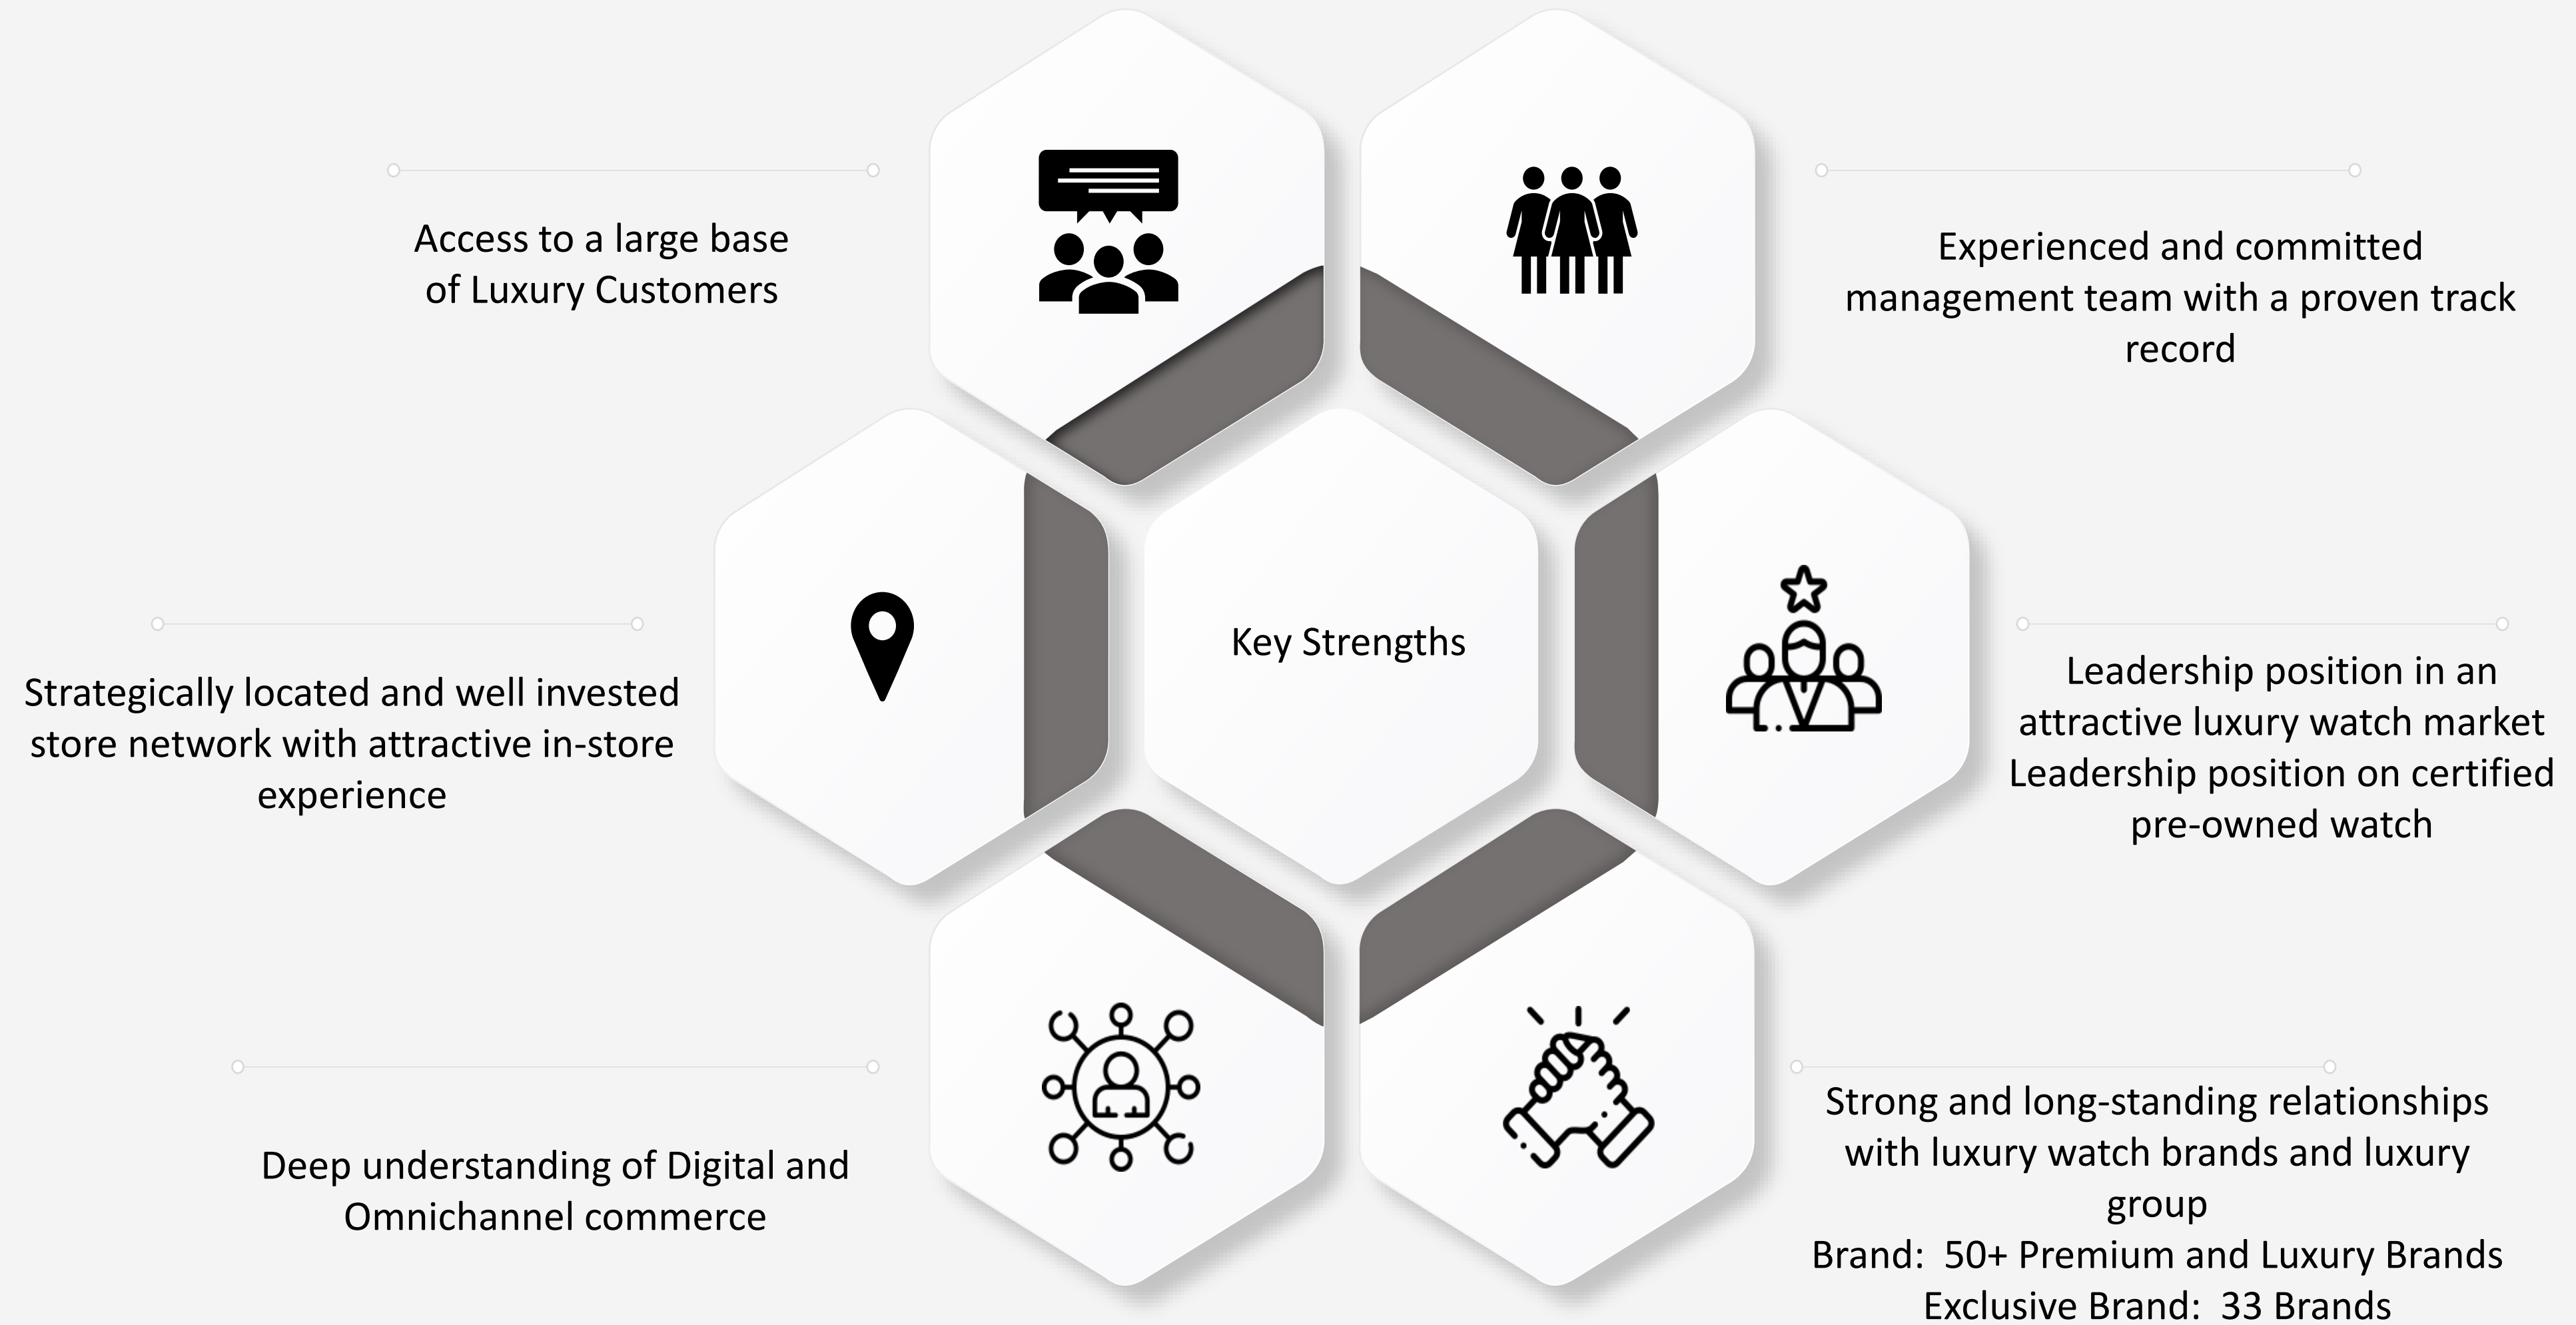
Access to a large base of Luxury Customers

Experienced and committed management team with a proven track record

Strategically located and well invested store network with attractive in-store experience

Key Strengths

Leadership position in an attractive luxury watch market
Leadership position on certified pre-owned watch

Deep understanding of Digital and Omnichannel commerce

Strong and long-standing relationships with luxury watch brands and luxury group
Brand: 50+ Premium and Luxury Brands
Exclusive Brand: 33 Brands